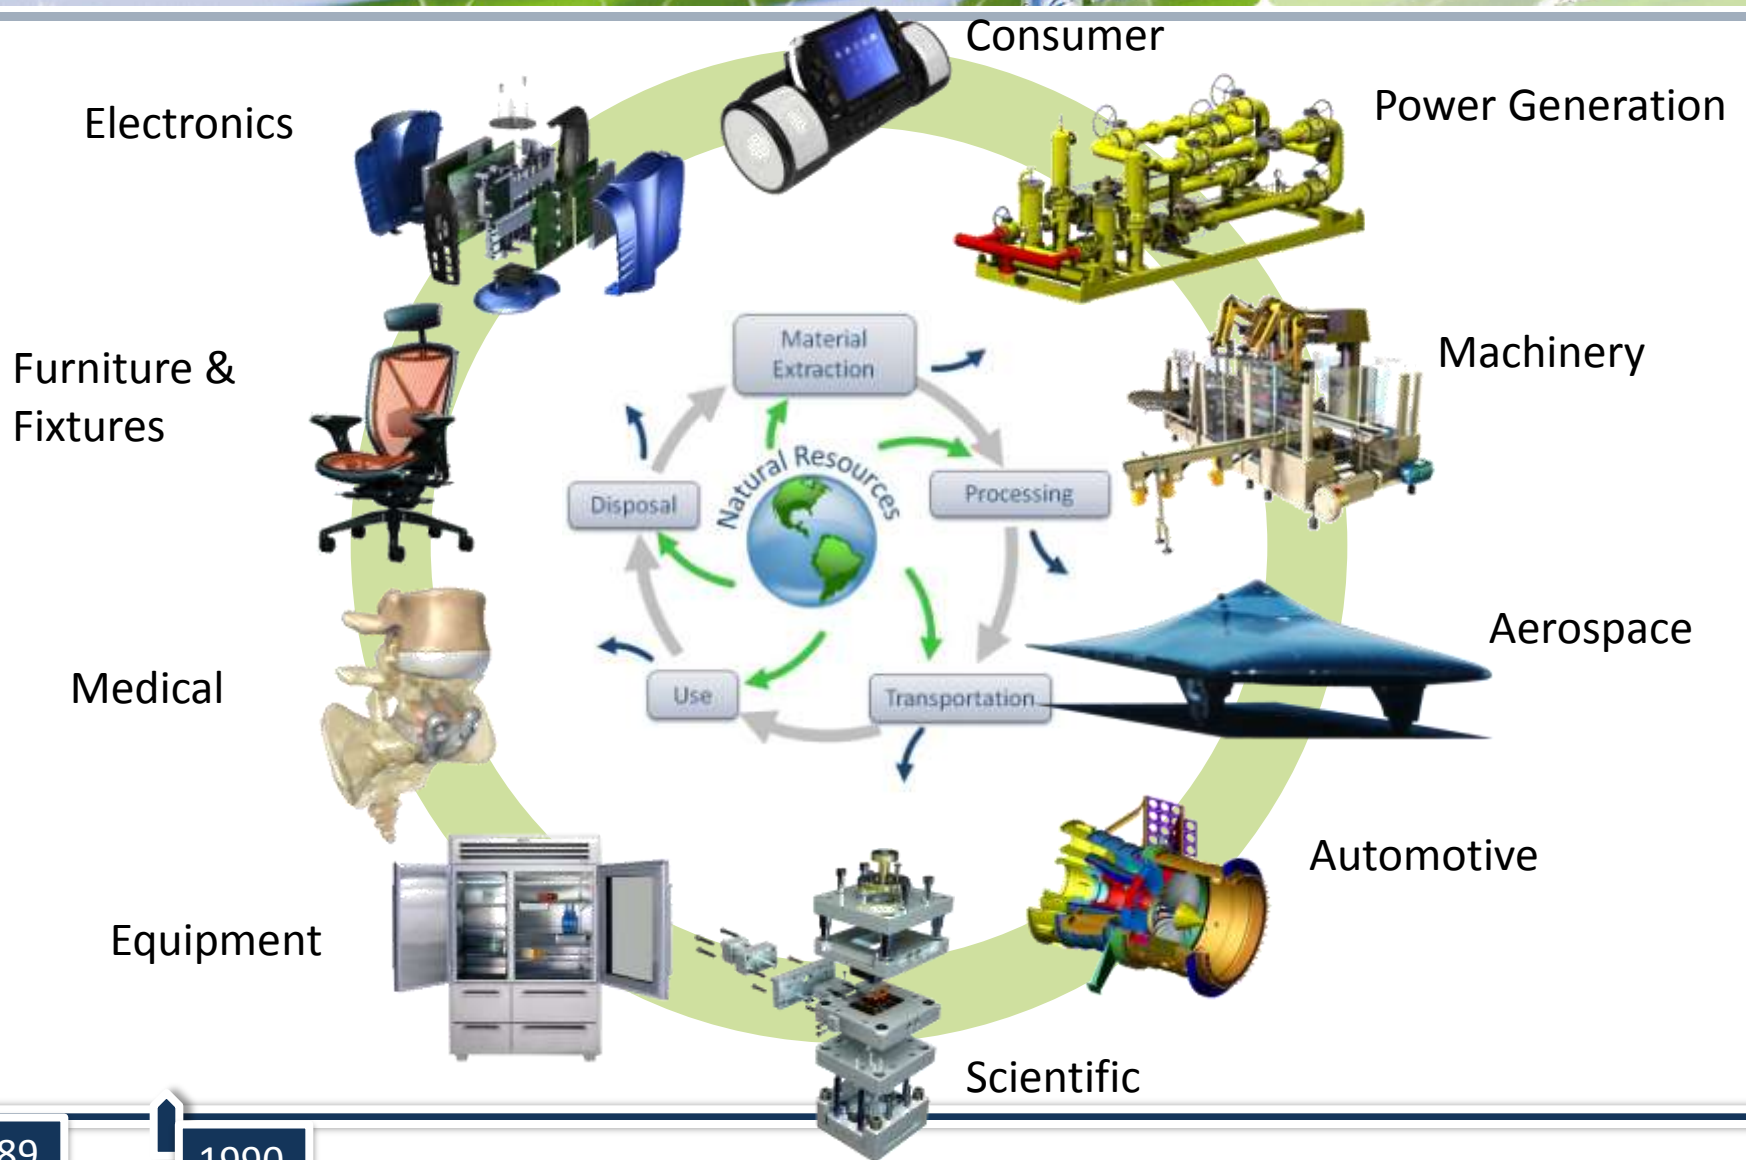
Consumer

Power Generation

Electronics

Machinery

Furniture & Fixtures

Aerospace

Medical

Automotive

Equipment

Scientific

Material Extraction

Processing

Transportation

Use

Disposal

Natural Resources

89

1990